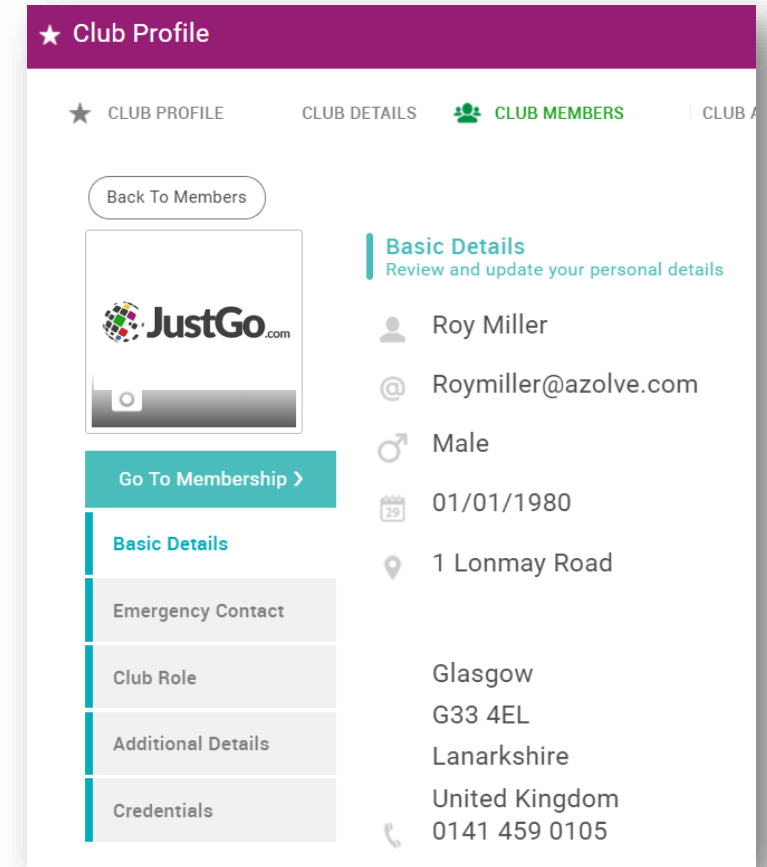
Club Profile

CLUB PROFILE
CLUB DETAILS
CLUB MEMBERS
CLUB A

Back To Members

JustGo.com

Go To Membership ›

Basic Details
Emergency Contact
Club Role
Additional Details
Credentials

Basic Details
Review and update your personal details

Roy Miller
Roymiller@azolve.com
Male
29
01/01/1980
1 Lonmay Road

Glasgow
G33 4EL
Lanarkshire
United Kingdom
0141 459 0105